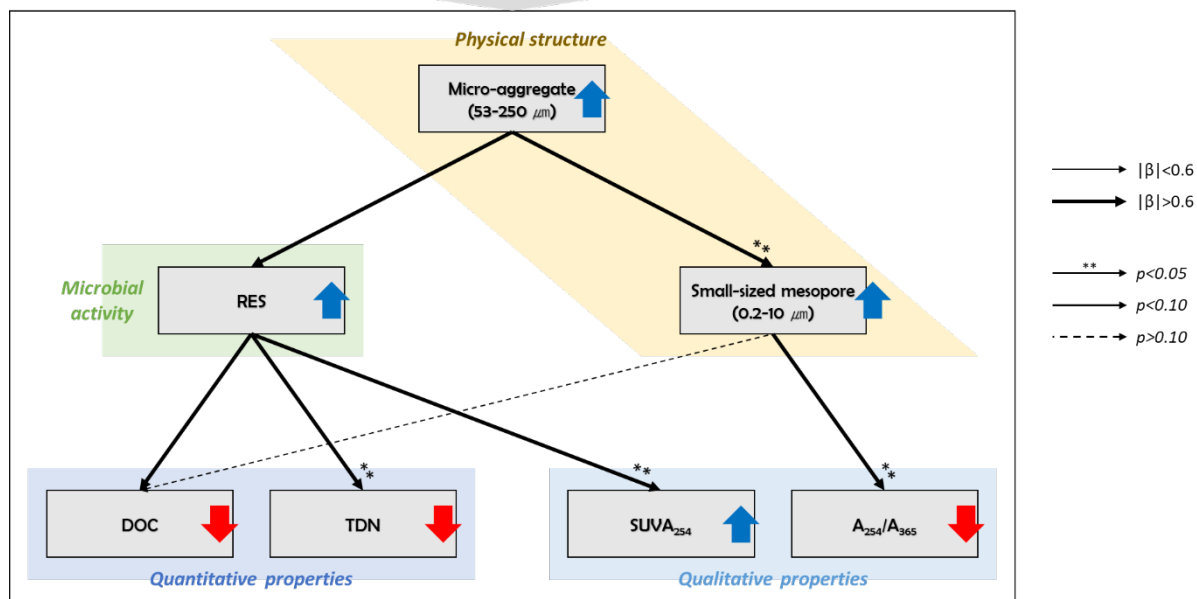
Physical structure

Micro-aggregate (53-250 $\mu m$)

Microbial activity

RES

**

Small-sized mesopore (0.2-10 $\mu m$)

**

**

**

DOC

TDN

SUVA$_{254}$

A$_{254}$/A$_{365}$

Quantitative properties

Qualitative properties

|β|<0.6

|β|>0.6

** p<0.05

p<0.10

p>0.10